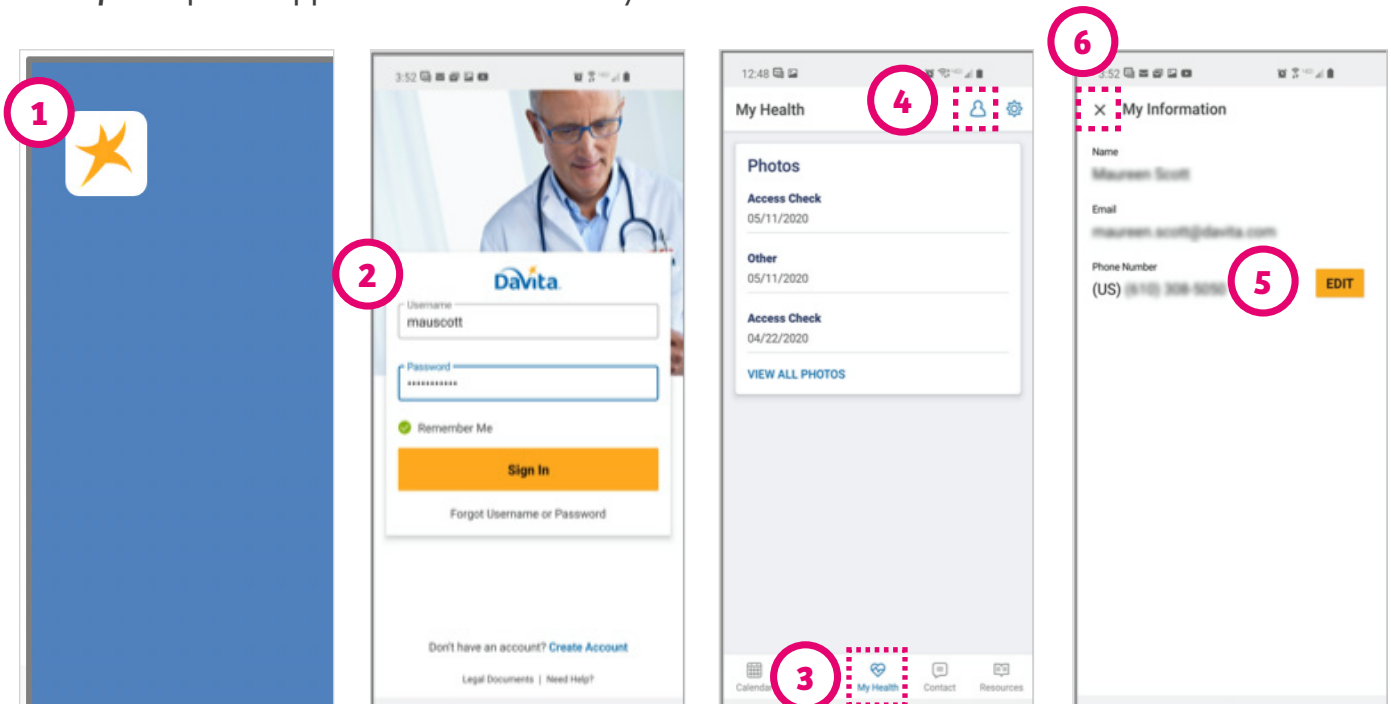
1

3:52

2

DaVita

Username
mauscott

Password
••••••••••••

Remember Me

Sign In

Forgot Username or Password

Don't have an account? Create Account

Legal Documents | Need Help?

12:48

My Health

4

Photos

Access Check
05/11/2020

Other
05/11/2020

Access Check
04/22/2020

VIEW ALL PHOTOS

Calendar

3

My Health

Contact

Resources

6

3:52

× My Information

Name
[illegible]

Email
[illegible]

Phone Number
(US) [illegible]

5

EDIT